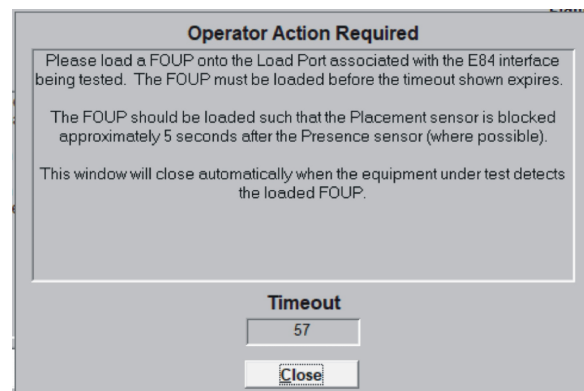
Operator Action Required

Please load a FOUP onto the Load Port associated with the E84 interface being tested. The FOUP must be loaded before the timeout shown expires.

The FOUP should be loaded such that the Placement sensor is blocked approximately 5 seconds after the Presence sensor (where possible).

This window will close automatically when the equipment under test detects the loaded FOUP.

Timeout

57

Close